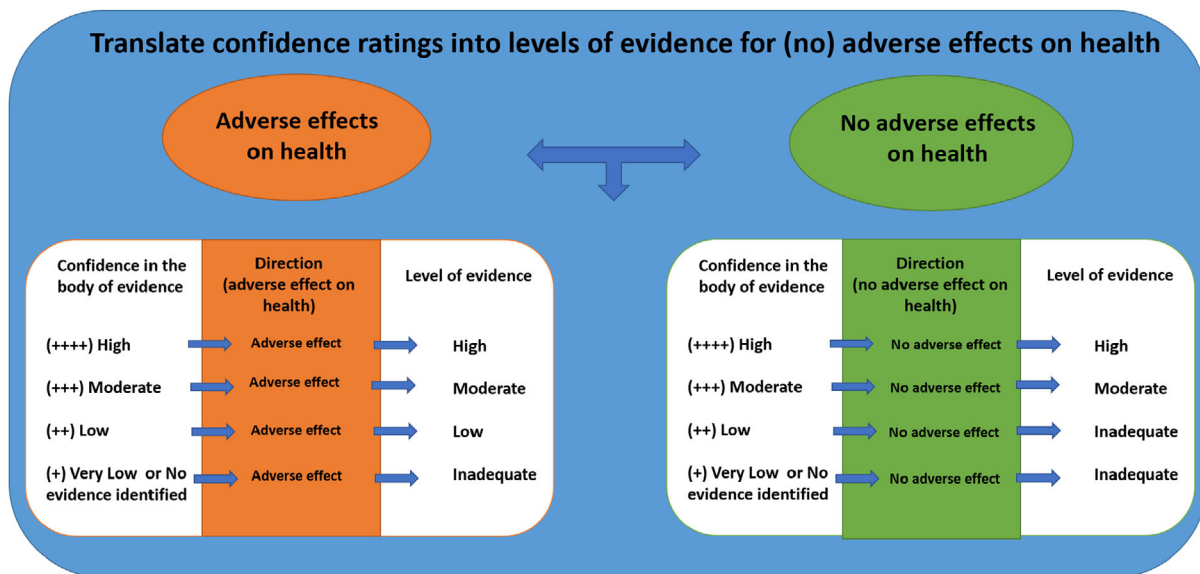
Translate confidence ratings into levels of evidence for (no) adverse effects on health

Adverse effects on health

No adverse effects on health

| Confidence in the body of evidence | Direction (adverse effect on health) | Level of evidence |
|---|---|---|
| (++++) High | Adverse effect | High |
| (+++) Moderate | Adverse effect | Moderate |
| (++) Low | Adverse effect | Low |
| (+) Very Low or No evidence identified | Adverse effect | Inadequate |

| Confidence in the body of evidence | Direction (no adverse effect on health) | Level of evidence |
|---|---|---|
| (++++) High | No adverse effect | High |
| (+++) Moderate | No adverse effect | Moderate |
| (++) Low | No adverse effect | Inadequate |
| (+) Very Low or No evidence identified | No adverse effect | Inadequate |